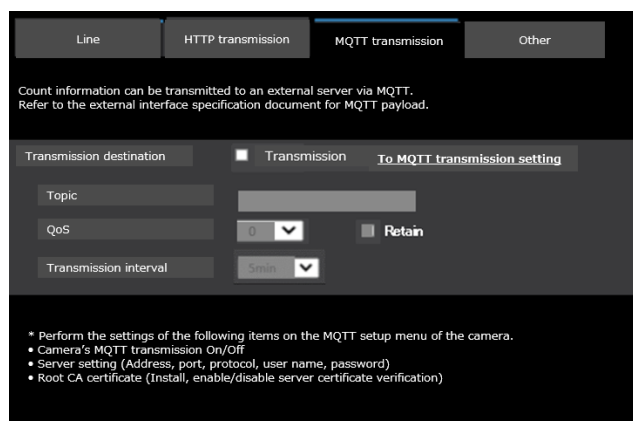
Line
HTTP transmission
MQTT transmission
Other

Count information can be transmitted to an external server via MQTT.
Refer to the external interface specification document for MQTT payload.

Transmission destination
Transmission
To MQTT transmission setting

Topic

QoS
0
Retain

Transmission interval
5min

* Perform the settings of the following items on the MQTT setup menu of the camera.
• Camera's MQTT transmission On/Off
• Server setting (Address, port, protocol, user name, password)
• Root CA certificate (Install, enable/disable server certificate verification)